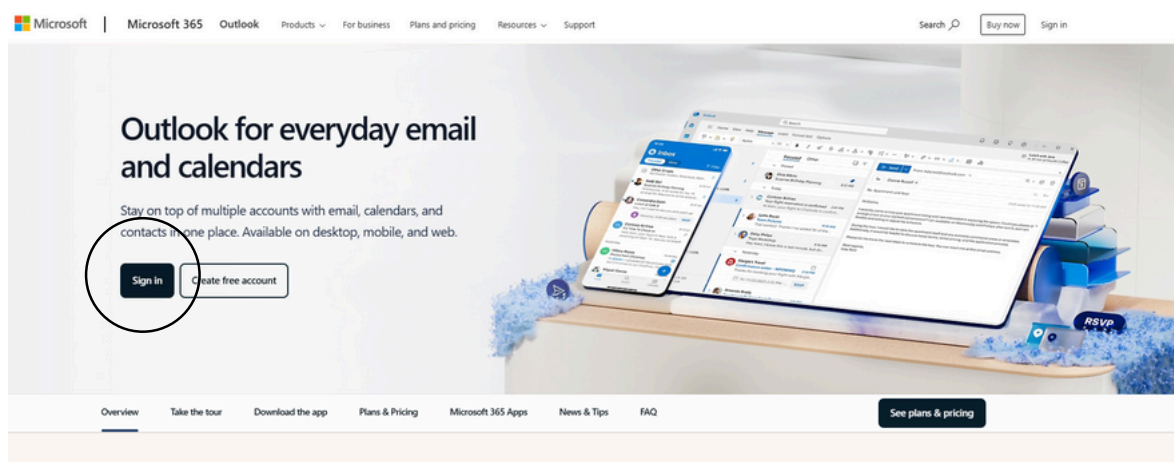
Microsoft | Microsoft 365 Outlook Products For business Plans and pricing Resources Support Search Buy now Sign in

Outlook for everyday email and calendars

Stay on top of multiple accounts with email, calendars, and contacts in one place. Available on desktop, mobile, and web.

Sign in Create free account

Inbox

RSVP

Overview Take the tour Download the app Plans & Pricing Microsoft 365 Apps News & Tips FAQ See plans & pricing